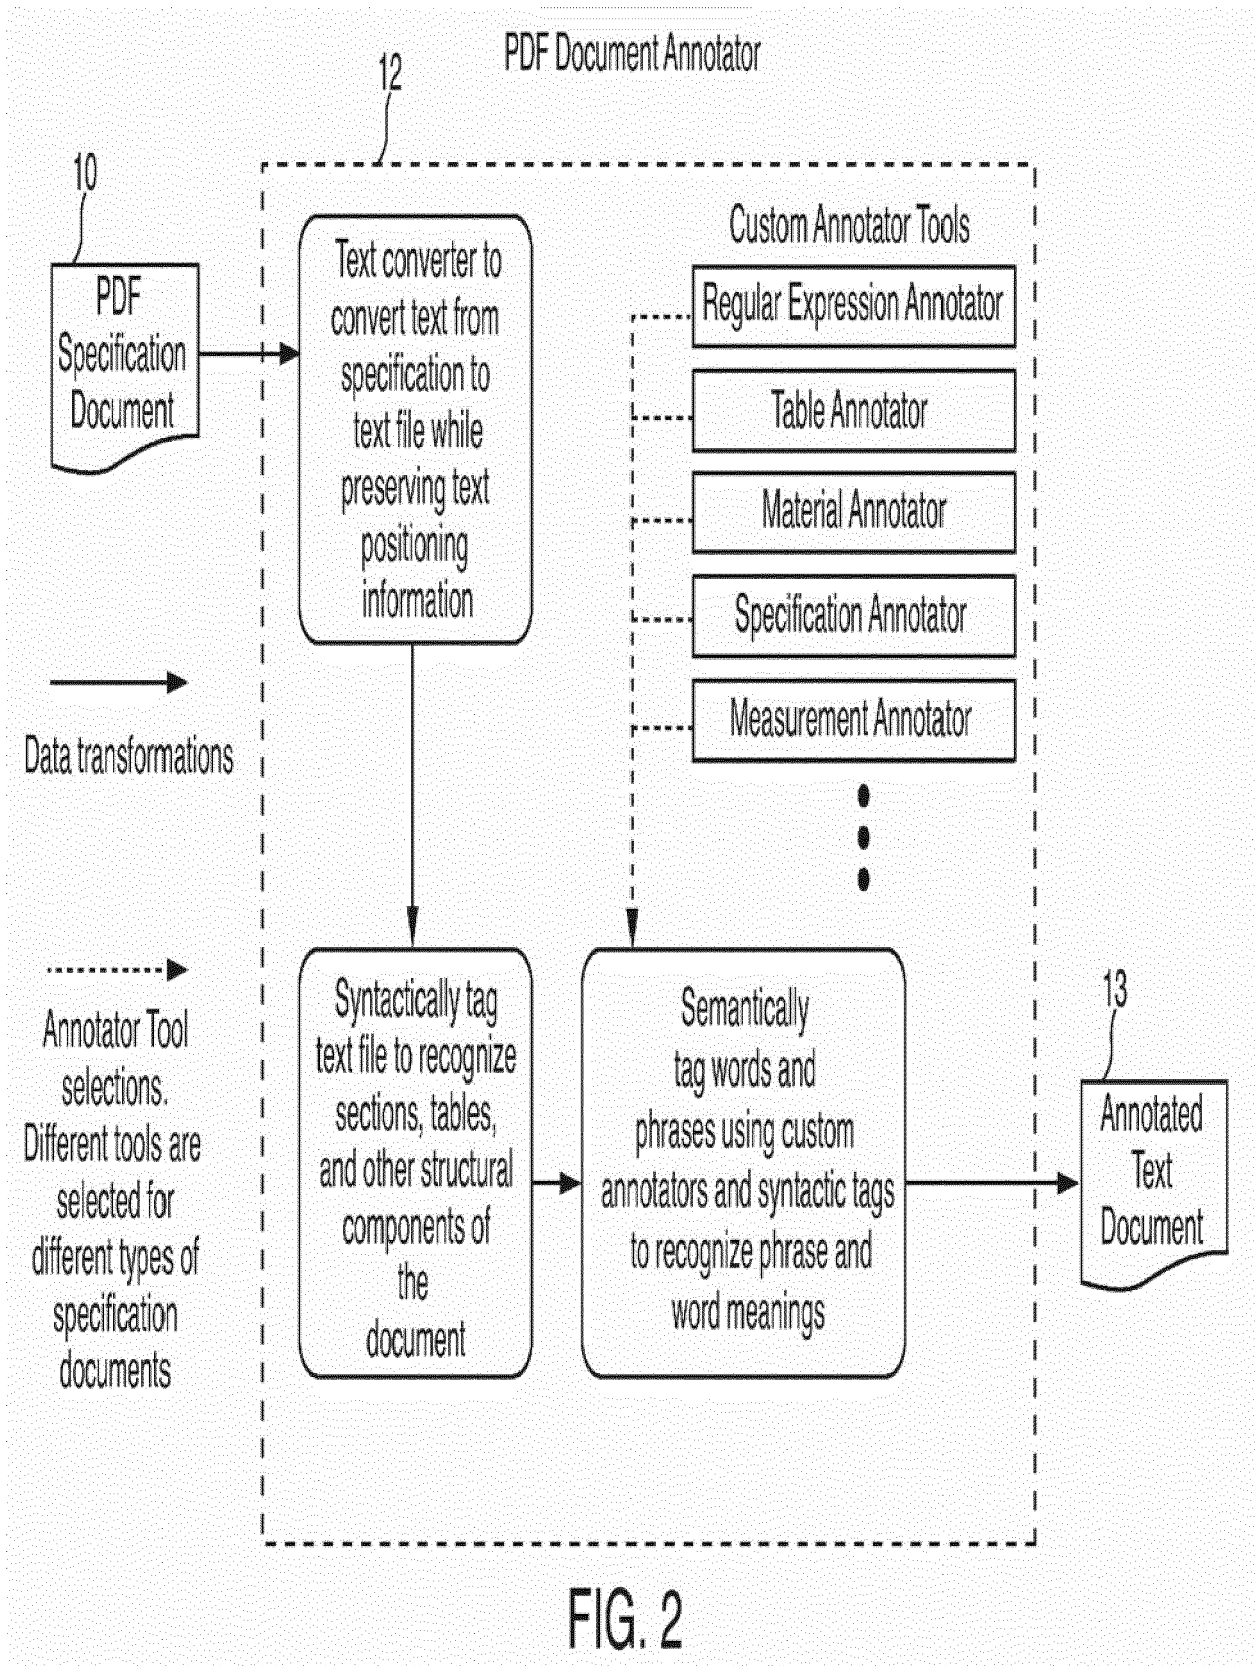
PDF Document Annotator

12

10

PDF Specification Document

Text converter to convert text from specification to text file while preserving text positioning information

Custom Annotator Tools

Regular Expression Annotator

Table Annotator

Material Annotator

Specification Annotator

Measurement Annotator

Data transformations

Annotator Tool selections. Different tools are selected for different types of specification documents

Syntactically tag text file to recognize sections, tables, and other structural components of the document

Semantically tag words and phrases using custom annotators and syntactic tags to recognize phrase and word meanings

13

Annotated Text Document

FIG. 2